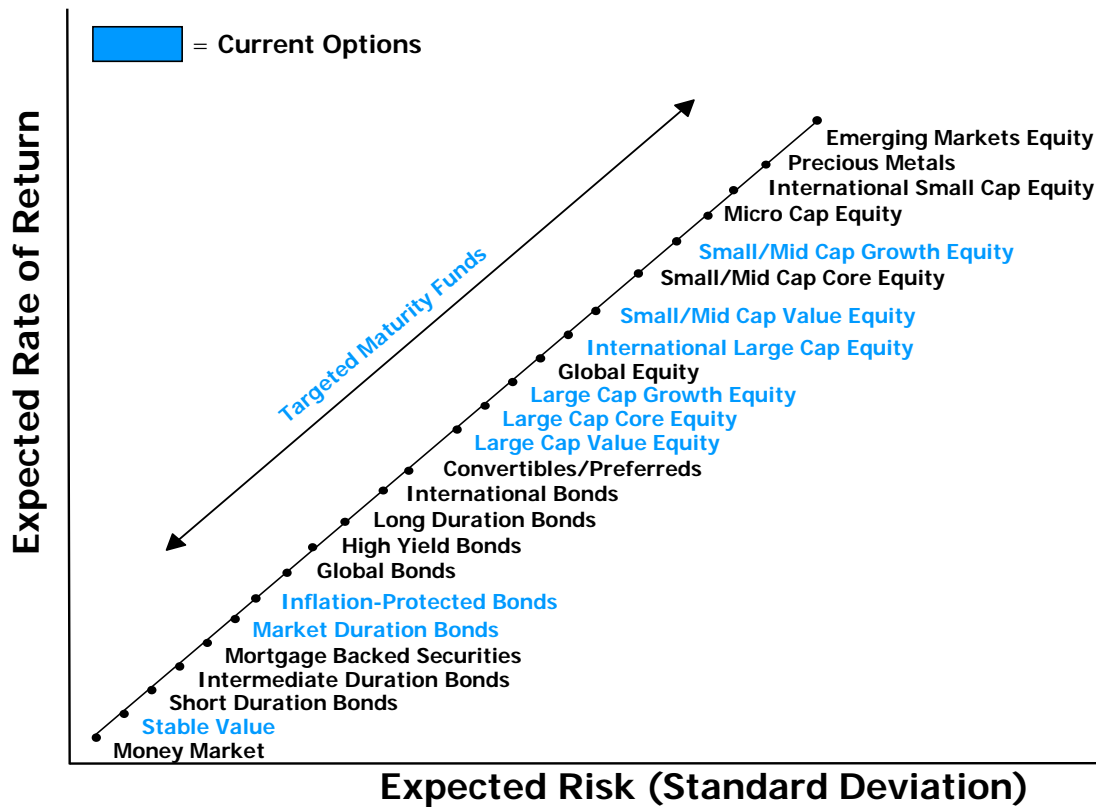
= Current Options

Targeted Maturity Funds

Emerging Markets Equity
Precious Metals
International Small Cap Equity
Micro Cap Equity
Small/Mid Cap Growth Equity
Small/Mid Cap Core Equity
Small/Mid Cap Value Equity
International Large Cap Equity
Global Equity
Large Cap Growth Equity
Large Cap Core Equity
Large Cap Value Equity
Convertibles/Preferreds
International Bonds
Long Duration Bonds
High Yield Bonds
Global Bonds
Inflation-Protected Bonds
Market Duration Bonds
Mortgage Backed Securities
Intermediate Duration Bonds
Short Duration Bonds
Stable Value
Money Market

Expected Rate of Return

Expected Risk (Standard Deviation)